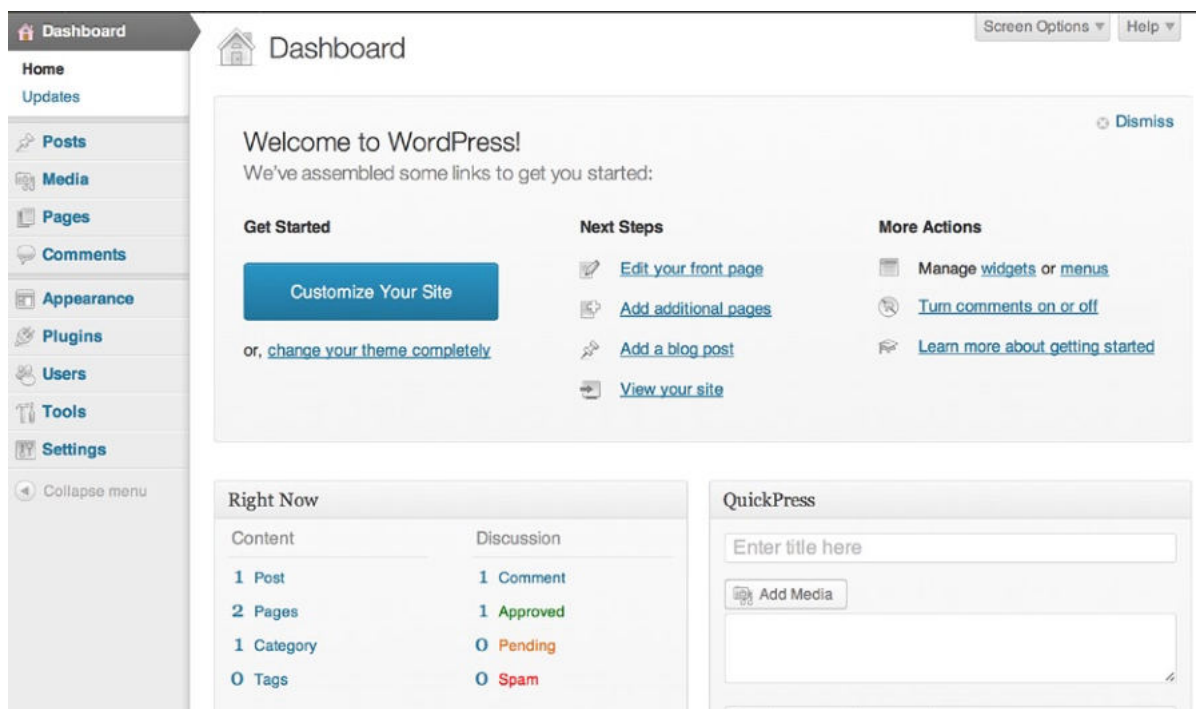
Dashboard
Home
Updates
Posts
Media
Pages
Comments
Appearance
Plugins
Users
Tools
Settings
Collapse menu

Dashboard

Screen Options ▾ Help ▾

Welcome to WordPress!
We've assembled some links to get you started:

Dismiss

Get Started

Customize Your Site

or, change your theme completely

Next Steps

Edit your front page

Add additional pages

Add a blog post

View your site

More Actions

Manage widgets or menus

Turn comments on or off

Learn more about getting started

Right Now

Content

1 Post

2 Pages

1 Category

0 Tags

Discussion

1 Comment

1 Approved

0 Pending

0 Spam

QuickPress

Enter title here

Add Media